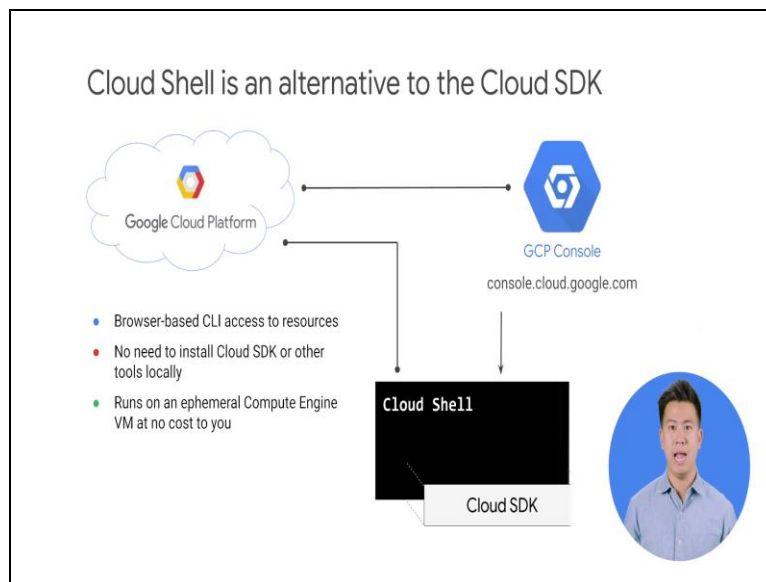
Cloud Shell is an alternative to the Cloud SDK

Google Cloud Platform

GCP Console

console.cloud.google.com

- Browser-based CLI access to resources
- No need to install Cloud SDK or other tools locally
- Runs on an ephemeral Compute Engine VM at no cost to you

Cloud Shell

Cloud SDK